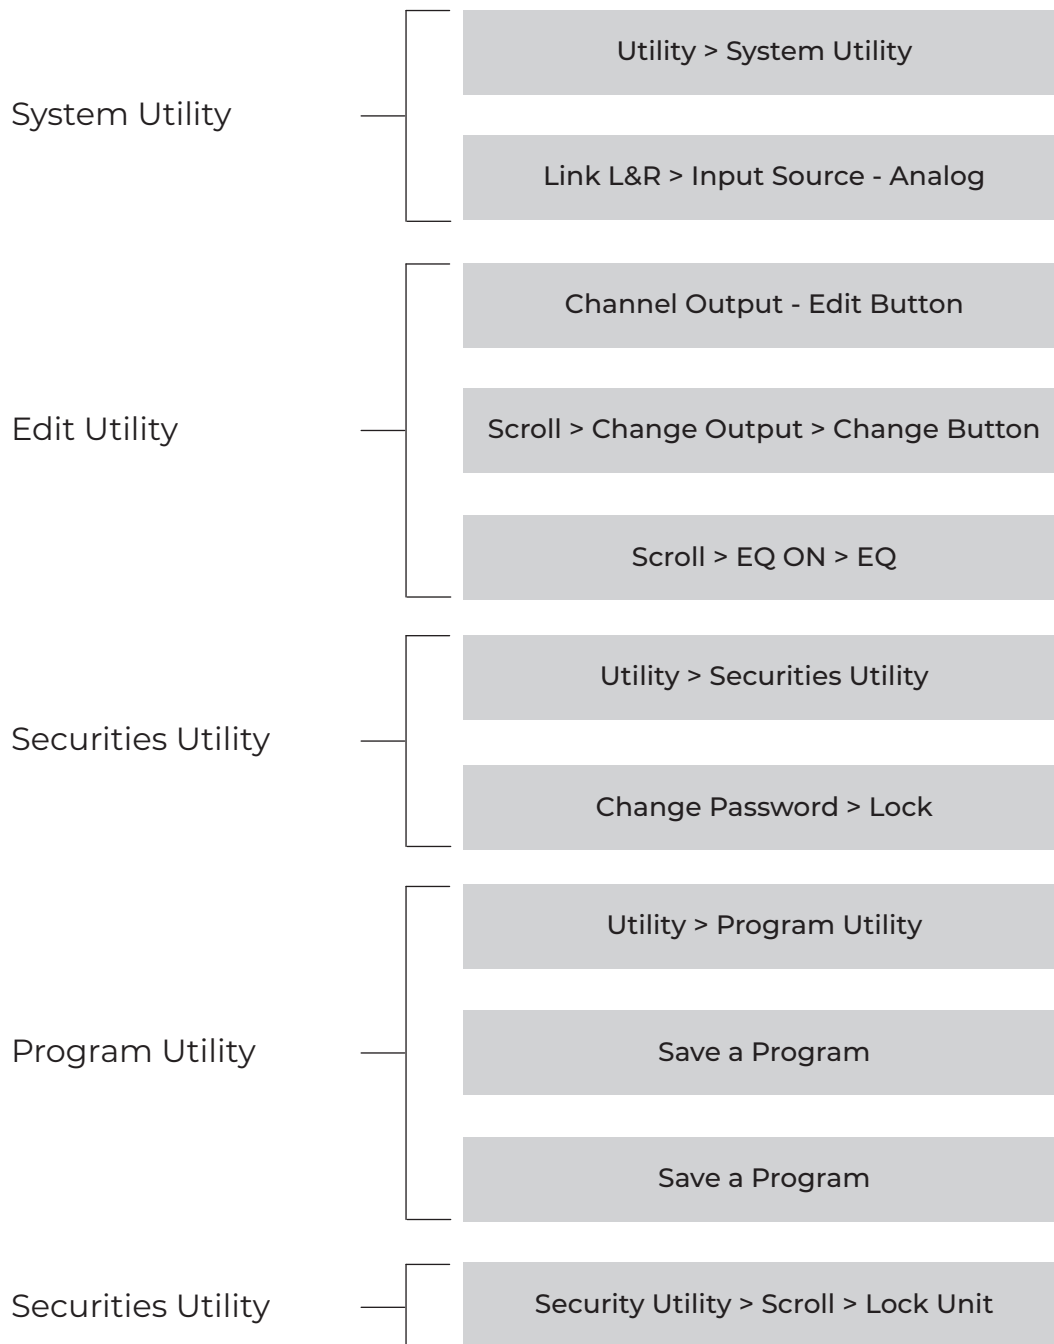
System Utility

Utility > System Utility

Link L&R > Input Source - Analog

Edit Utility

Channel Output - Edit Button

Scroll > Change Output > Change Button

Scroll > EQ ON > EQ

Securities Utility

Utility > Securities Utility

Change Password > Lock

Program Utility

Utility > Program Utility

Save a Program

Save a Program

Securities Utility

Security Utility > Scroll > Lock Unit